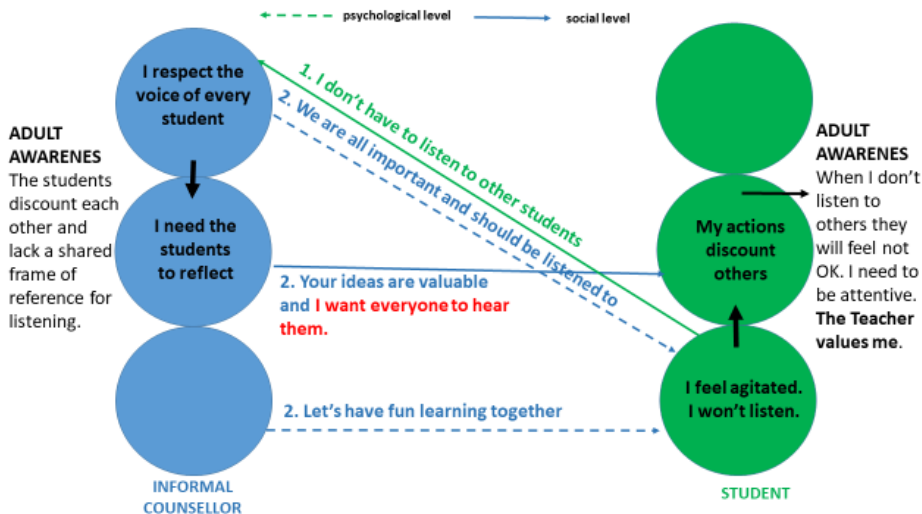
psychological level

social level

ADULT AWARENES
The students discount each other and lack a shared frame of reference for listening.

I respect the voice of every student

I need the students to reflect

1. I don't have to listen to other students

2. We are all important and should be listened to

2. Your ideas are valuable and I want everyone to hear them.

2. Let's have fun learning together

INFORMAL COUNSELLOR

My actions discount others

I feel agitated. I won't listen.

ADULT AWARENES
When I don't listen to others they will feel not OK. I need to be attentive. The Teacher values me.

STUDENT